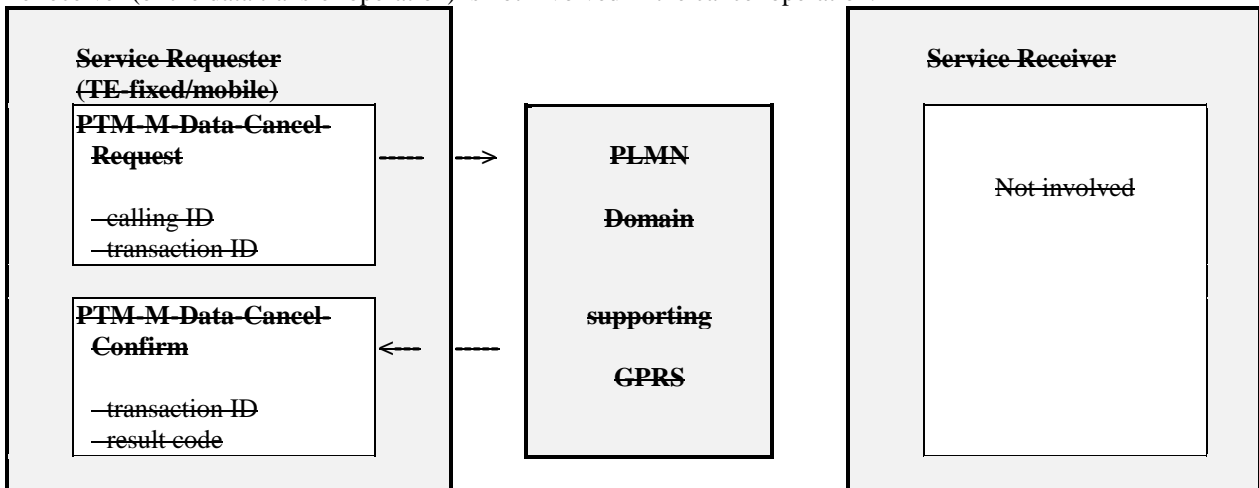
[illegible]

Service Requester (TE-fixed/mobile)

PTM-M-Data-Cancel-Request

- calling ID
- transaction ID

PTM-M-Data-Cancel-Confirm

- transaction ID
- result code

PLMN

Domain

supporting

GPRS

Service Receiver

Not involved